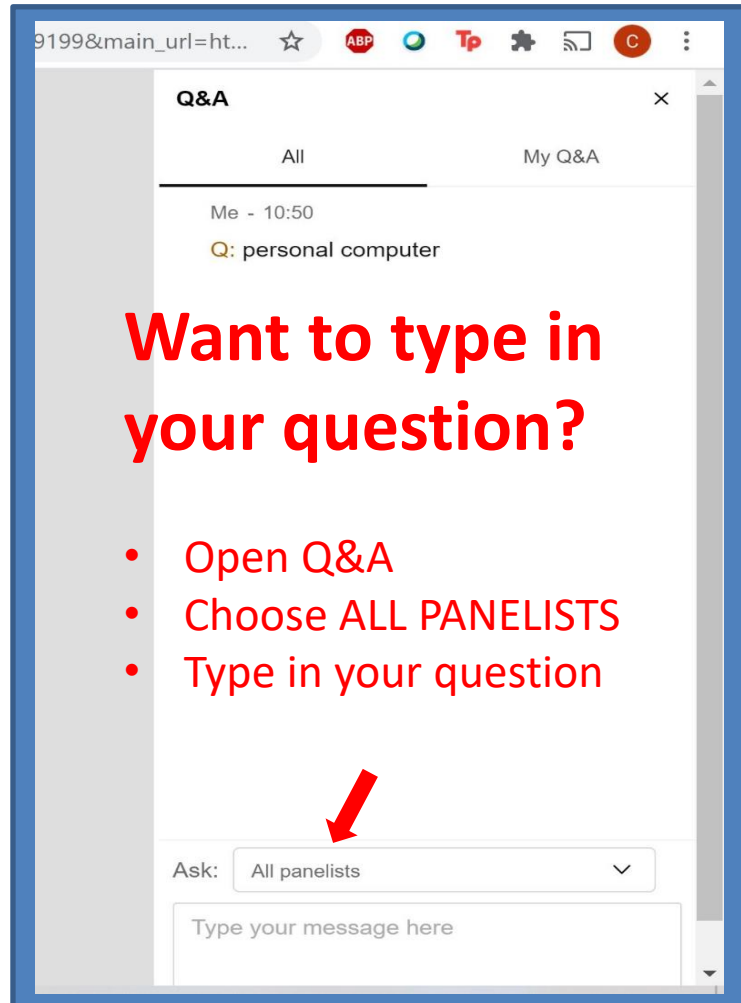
9199&main_url=ht...

ABP

Tp

C

Q&A

×

All

My Q&A

Me - 10:50

Q: personal computer

Want to type in your question?

- Open Q&A
- Choose ALL PANELISTS
- Type in your question

Ask: All panelists

Type your message here